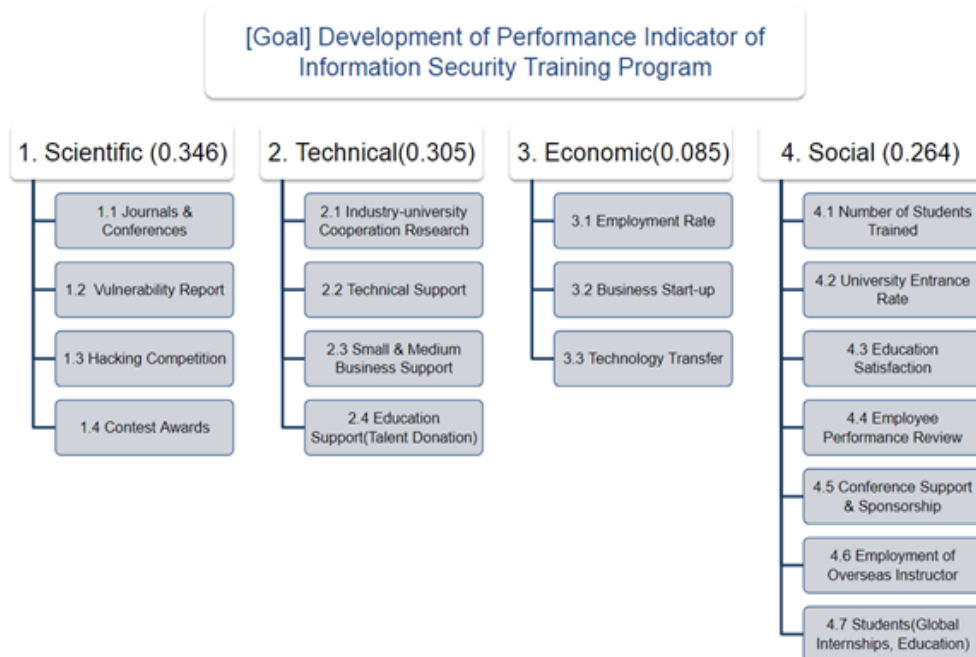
[Goal] Development of Performance Indicator of Information Security Training Program

1. Scientific (0.346)

1.1 Journals & Conferences

1.2 Vulnerability Report

1.3 Hacking Competition

1.4 Contest Awards

2. Technical(0.305)

2.1 Industry-university Cooperation Research

2.2 Technical Support

2.3 Small & Medium Business Support

2.4 Education Support(Talent Donation)

3. Economic(0.085)

3.1 Employment Rate

3.2 Business Start-up

3.3 Technology Transfer

4. Social (0.264)

4.1 Number of Students Trained

4.2 University Entrance Rate

4.3 Education Satisfaction

4.4 Employee Performance Review

4.5 Conference Support & Sponsorship

4.6 Employment of Overseas Instructor

4.7 Students(Global Internships, Education)